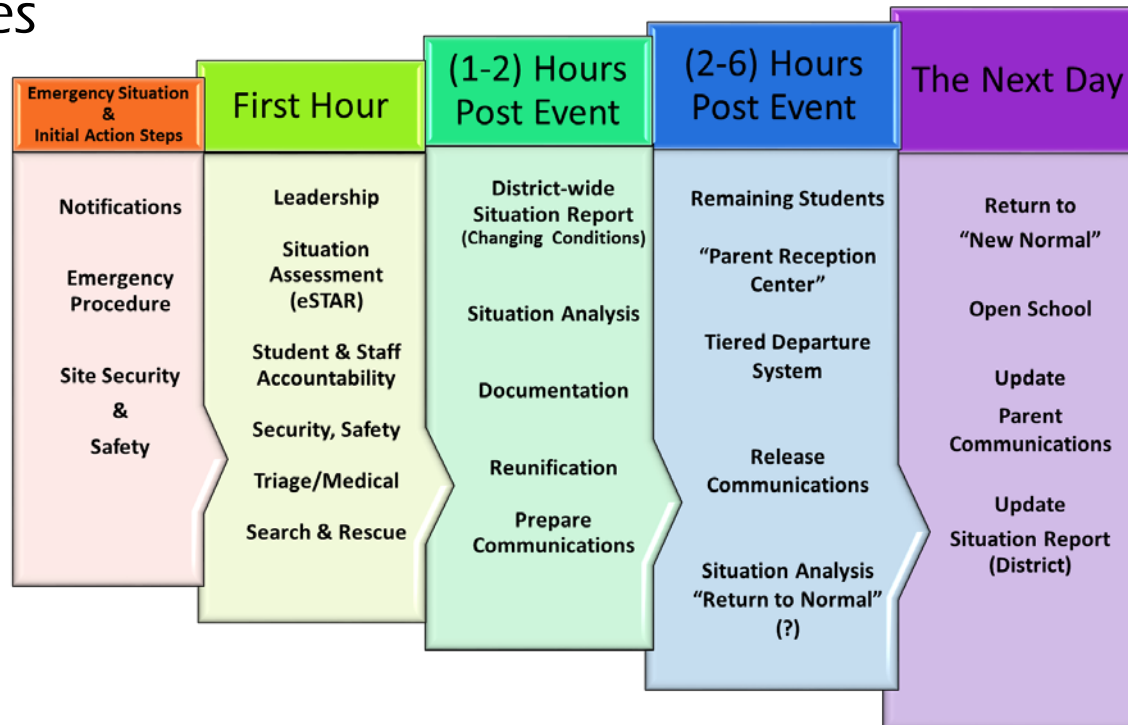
es

Emergency Situation & Initial Action Steps

Notifications

Emergency Procedure

Site Security & Safety

First Hour

Leadership

Situation Assessment (eSTAR)

Student & Staff Accountability

Security, Safety

Triage/Medical

Search & Rescue

(1-2) Hours Post Event

District-wide Situation Report (Changing Conditions)

Situation Analysis

Documentation

Reunification

Prepare Communications

(2-6) Hours Post Event

Remaining Students

"Parent Reception Center"

Tiered Departure System

Release Communications

Situation Analysis "Return to Normal" (?)

The Next Day

Return to "New Normal"

Open School

Update Parent Communications

Update Situation Report (District)